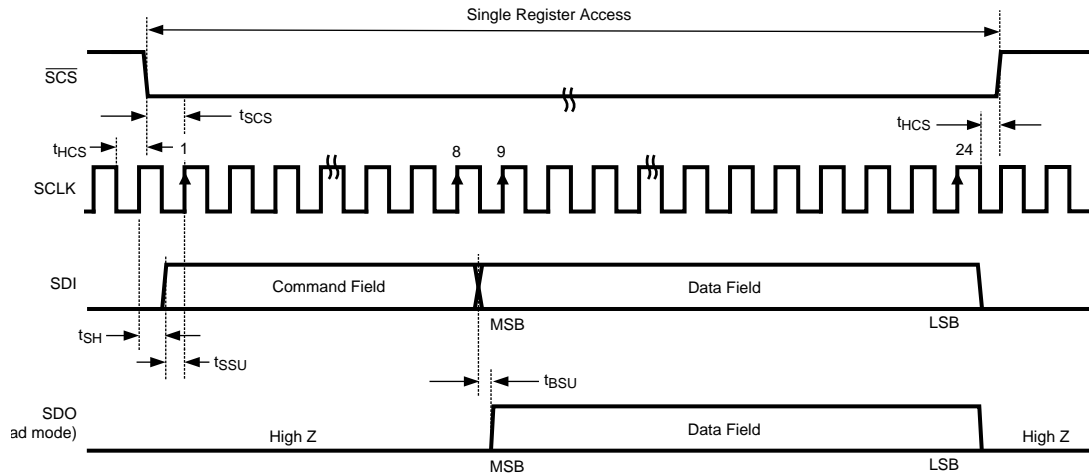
Single Register Access

$\overline{SCS}$

$t_{SCS}$

$t_{HCS}$

$t_{HCS}$

1

8

9

24

SCLK

SDI

Command Field

Data Field

$t_{SH}$

$t_{SSU}$

MSB

LSB

$t_{BSU}$

SDO

ad mode)

High Z

Data Field

High Z

MSB

LSB